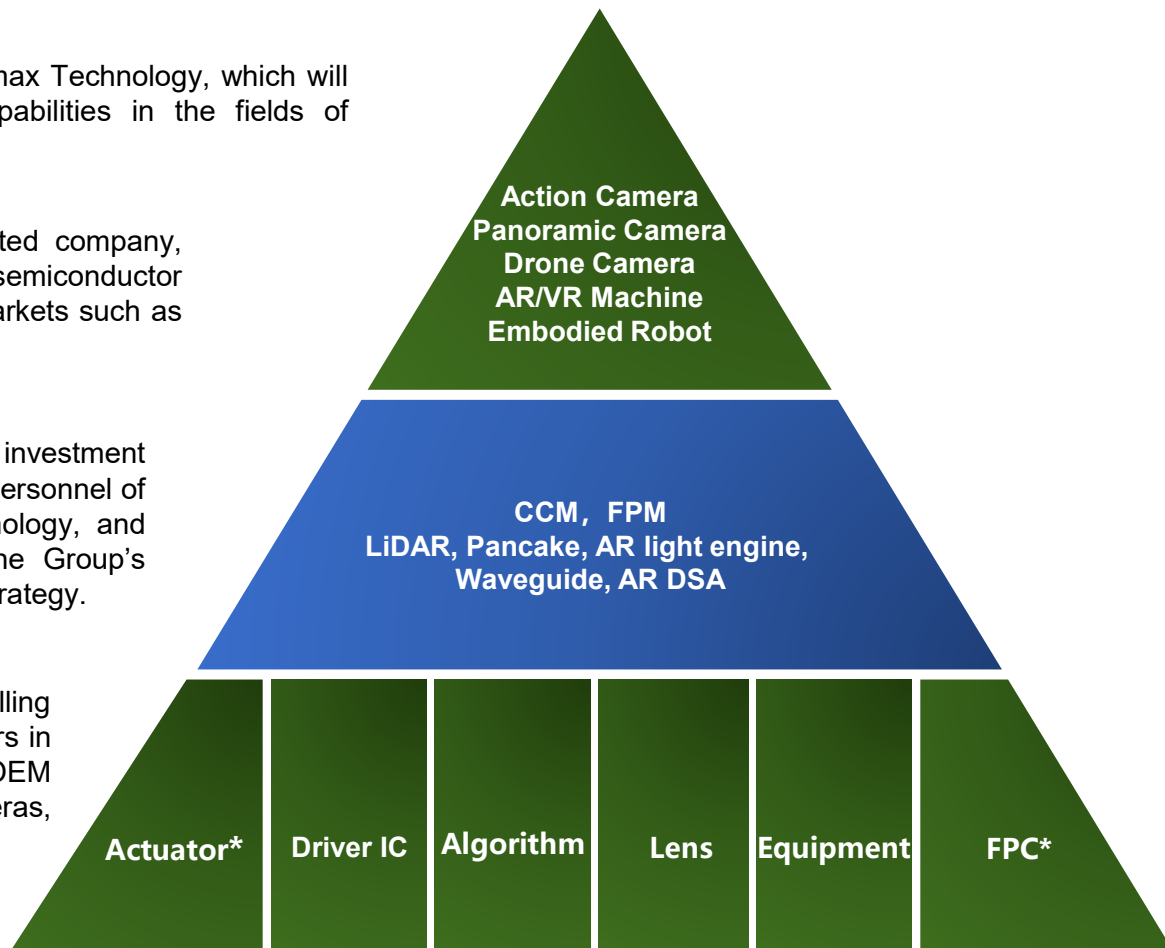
max Technology, which will pabilities in the fields of

ted company, semiconductor arkets such as

investment ersonnel of nology, and he Group's rategy.

lling rs in OEM eras,

Action Camera
Panoramic Camera
Drone Camera
AR/VR Machine
Embodied Robot

CCM，FPM
LiDAR, Pancake, AR light engine, Waveguide, AR DSA

Actuator*

Driver IC

Algorithm

Lens

Equipment

FPC*